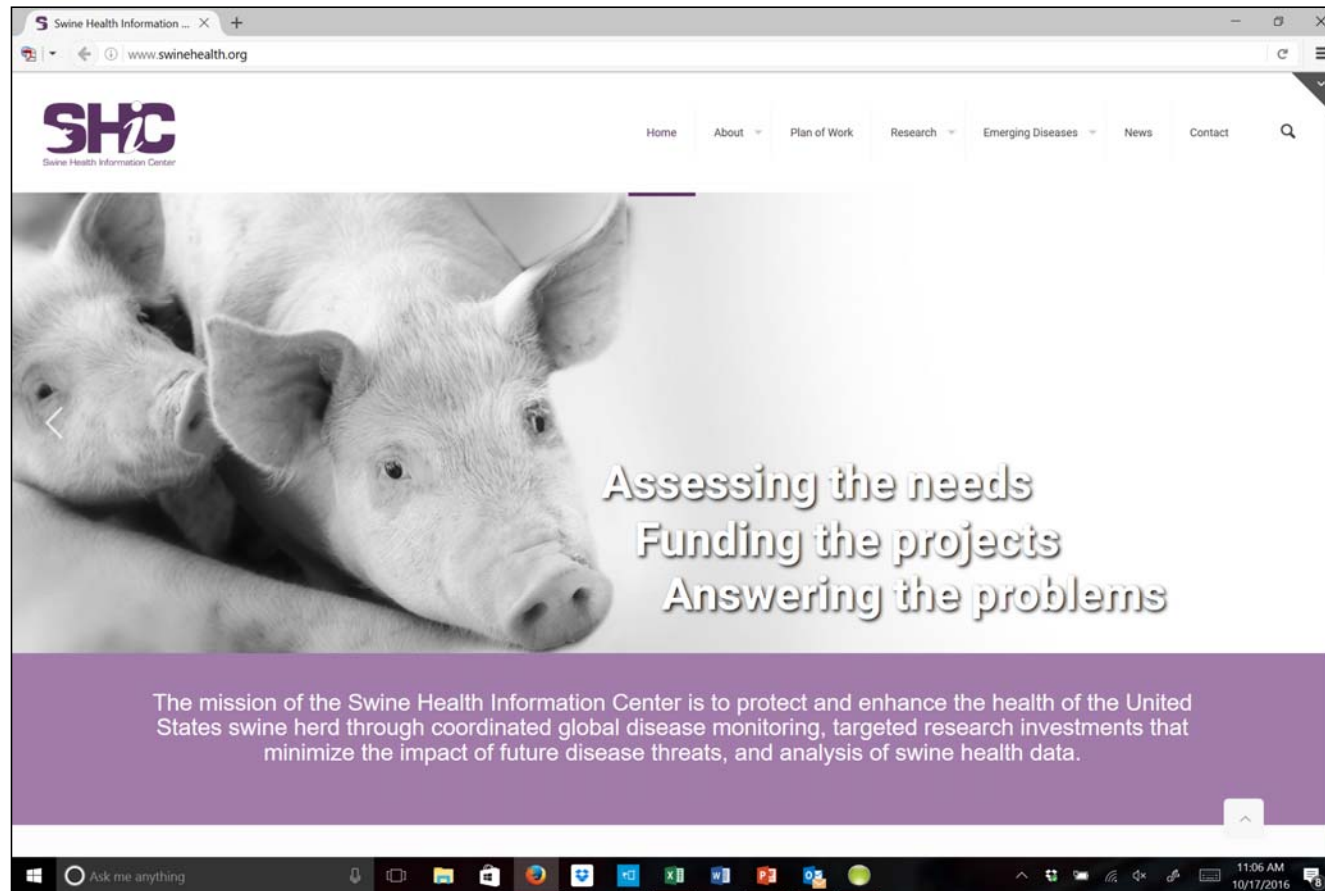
Swine Health Information ...

www.swinehealth.org

SHiC
Swine Health Information Center

Home About Plan of Work Research Emerging Diseases News Contact

Assessing the needs
Funding the projects
Answering the problems

The mission of the Swine Health Information Center is to protect and enhance the health of the United States swine herd through coordinated global disease monitoring, targeted research investments that minimize the impact of future disease threats, and analysis of swine health data.

Ask me anything

11:06 AM
10/17/2016